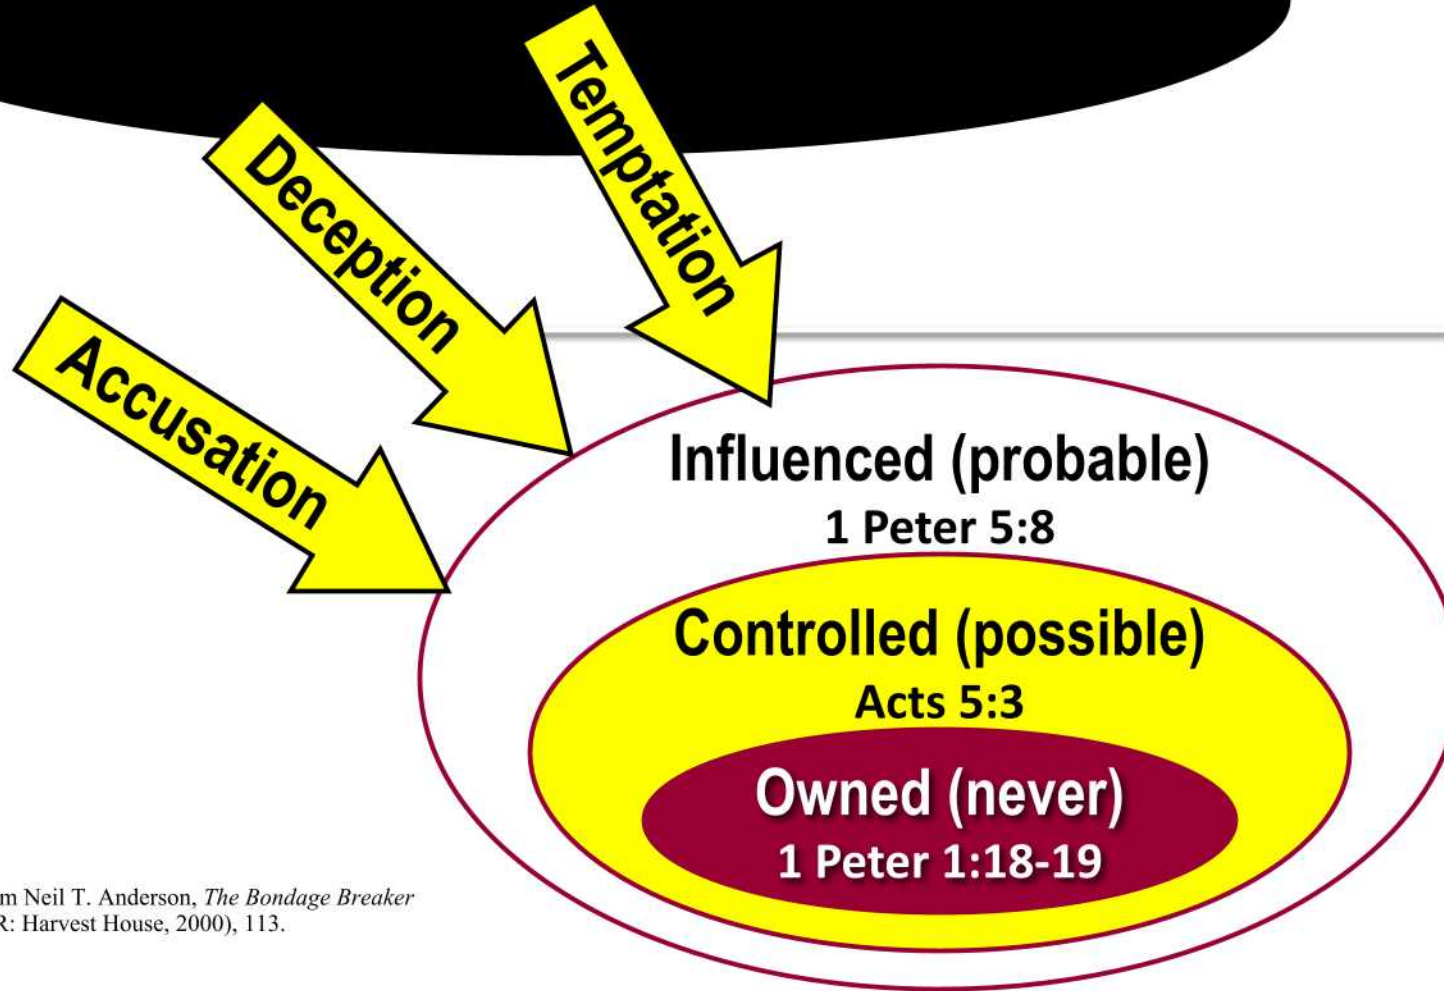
Temptation

Deception

Accusation

Influenced (probable)
1 Peter 5:8

Controlled (possible)
Acts 5:3

Owned (never)
1 Peter 1:18-19

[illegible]m Neil T. Anderson, *The Bondage Breaker* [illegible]R: Harvest House, 2000), 113.